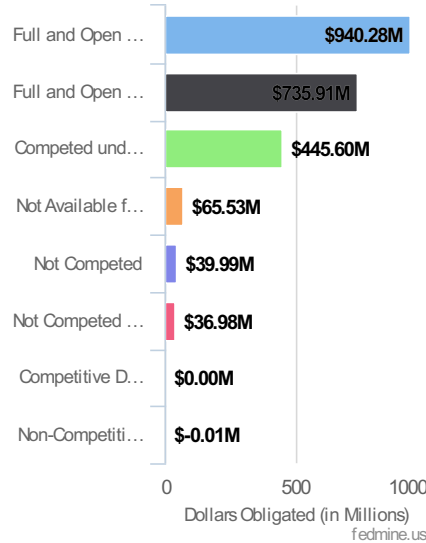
Full and Open ... $940.28M
Full and Open ... $735.91M
Competed und... $445.60M
Not Available f... $65.53M
Not Competed $39.99M
Not Competed ... $36.98M
Competitive D... $0.00M
Non-Competiti... $-0.01M

0
500
1000
Dollars Obligated (in Millions)
fedmine.us